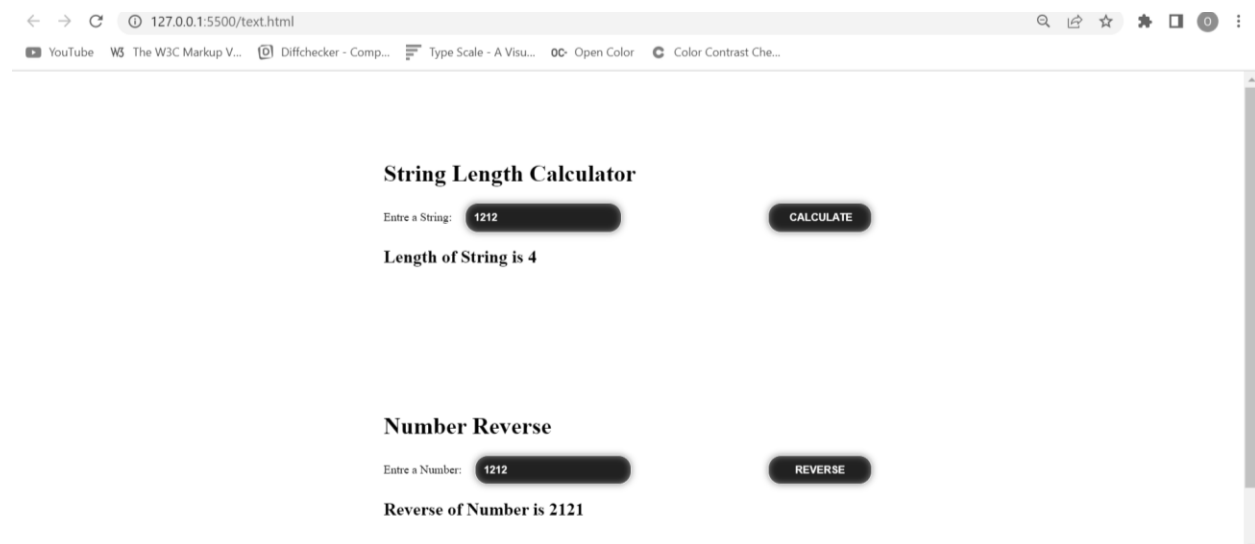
127.0.0.1:5500/text.html

YouTube W3 The W3C Markup V... Diffchecker - Comp... Type Scale - A Visu... OC Open Color C Color Contrast Che...

String Length Calculator

Entre a String: 1212 CALCULATE

Length of String is 4

Number Reverse

Entre a Number: 1212 REVERSE

Reverse of Number is 2121